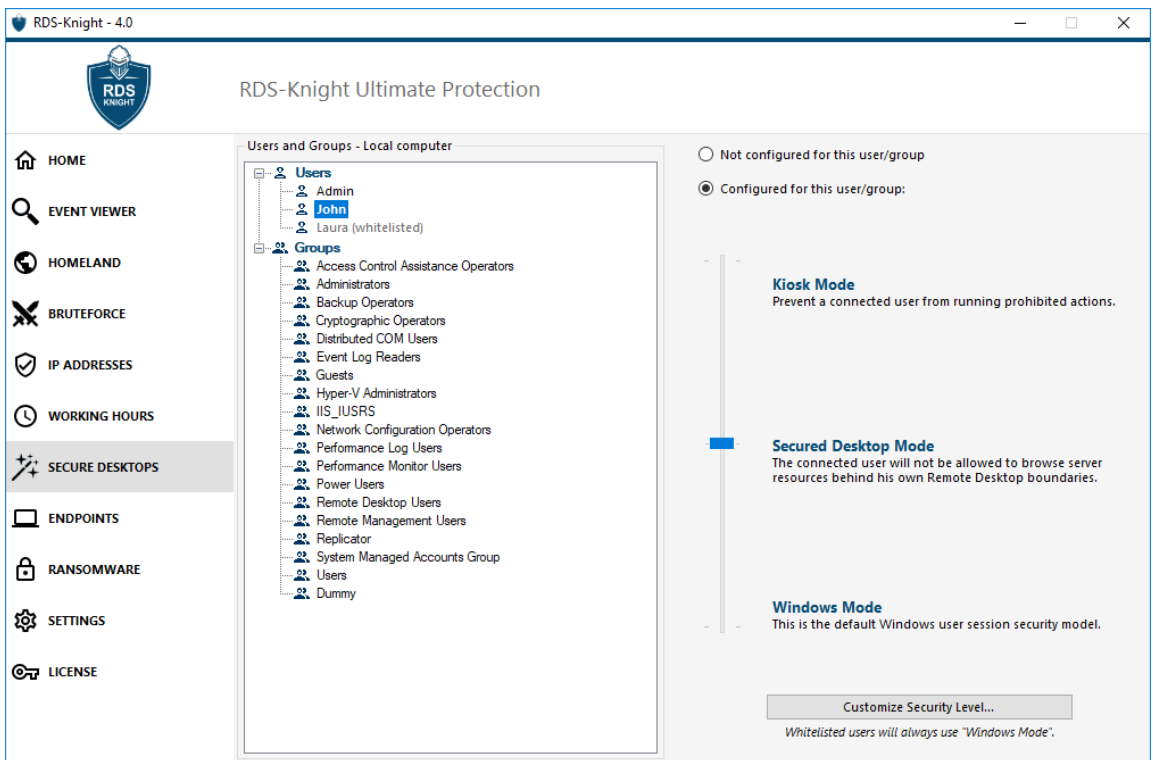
RDS-Knight - 4.0

RDS KNIGHT

RDS-Knight Ultimate Protection

HOME
EVENT VIEWER
HOMELAND
BRUTEFORCE
IP ADDRESSES
WORKING HOURS
SECURE DESKTOPS
ENDPOINTS
RANSOMWARE
SETTINGS
LICENSE

Users and Groups - Local computer

Users
Admin
John
Laura (whitelisted)
Groups
Access Control Assistance Operators
Administrators
Backup Operators
Cryptographic Operators
Distributed COM Users
Event Log Readers
Guests
Hyper-V Administrators
IIS_IUSRS
Network Configuration Operators
Performance Log Users
Performance Monitor Users
Power Users
Remote Desktop Users
Remote Management Users
Replicator
System Managed Accounts Group
Users
Dummy

Not configured for this user/group

Configured for this user/group:

Kiosk Mode
Prevent a connected user from running prohibited actions.

Secured Desktop Mode
The connected user will not be allowed to browse server resources behind his own Remote Desktop boundaries.

Windows Mode
This is the default Windows user session security model.

Customize Security Level...

Whitelisted users will always use "Windows Mode".